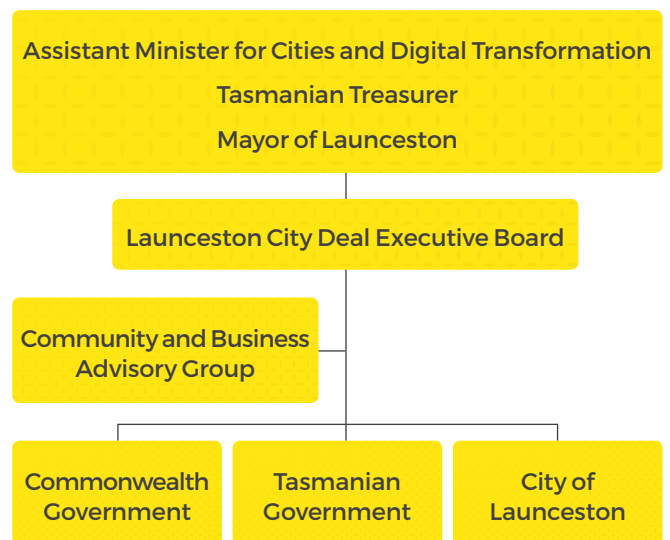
Assistant Minister for Cities and Digital Transformation
Tasmanian Treasurer
Mayor of Launceston

Launceston City Deal Executive Board

Community and Business Advisory Group

Commonwealth Government

Tasmanian Government

City of Launceston